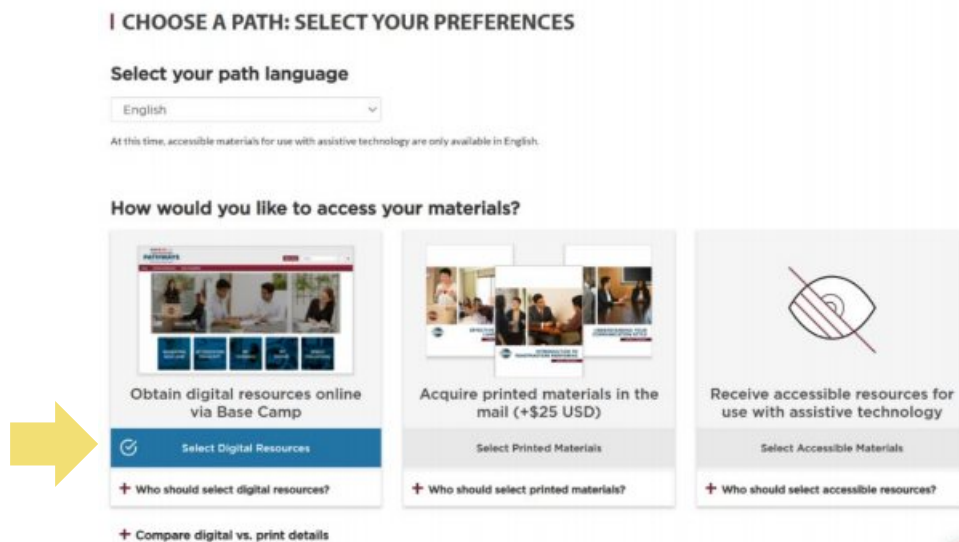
CHOOSE A PATH: SELECT YOUR PREFERENCES

Select your path language

English

At this time, accessible materials for use with assistive technology are only available in English.

How would you like to access your materials?

PATHWAYS

Obtain digital resources online via Base Camp

Select Digital Resources

+ Who should select digital resources?

INTRODUCTION TO TOASTMASTERS MENTORING

UNDERSTANDING YOUR COMMUNICATION STYLE

Acquire printed materials in the mail (+$25 USD)

Select Printed Materials

+ Who should select printed materials?

Receive accessible resources for use with assistive technology

Select Accessible Materials

+ Who should select accessible resources?

+ Compare digital vs. print details